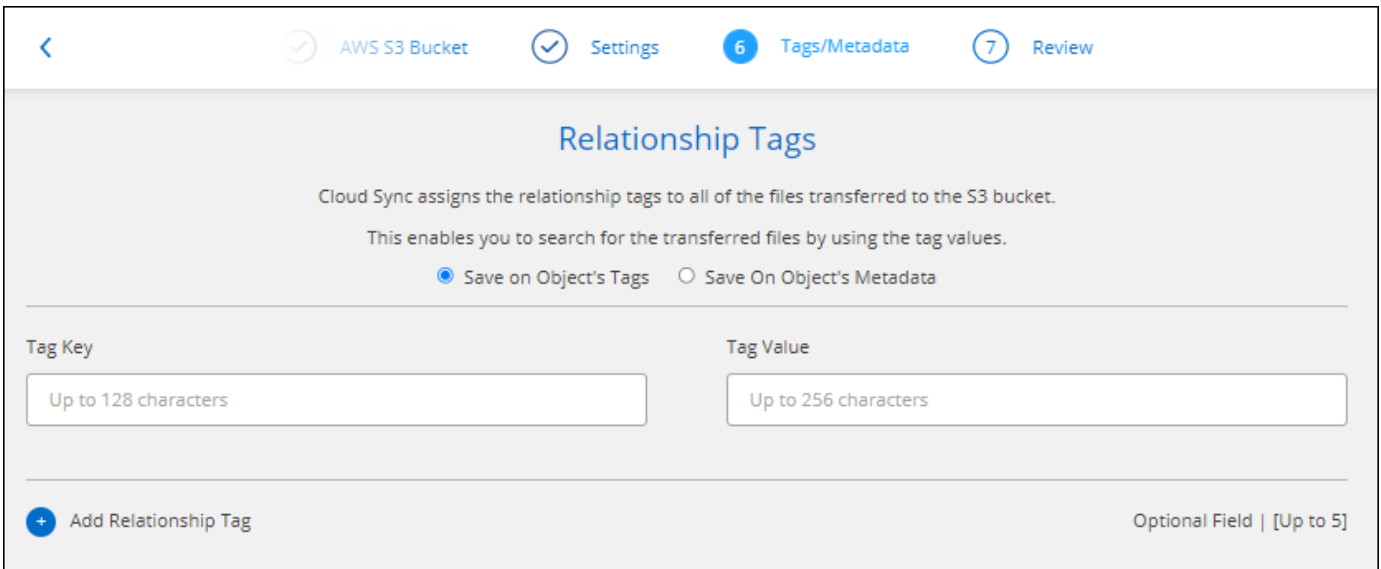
AWS S3 Bucket   Settings   6 Tags/Metadata   7 Review

Relationship Tags

Cloud Sync assigns the relationship tags to all of the files transferred to the S3 bucket.

This enables you to search for the transferred files by using the tag values.

Save on Object's Tags   Save On Object's Metadata

Tag Key

Up to 128 characters

Tag Value

Up to 256 characters

+ Add Relationship Tag

Optional Field | [Up to 5]